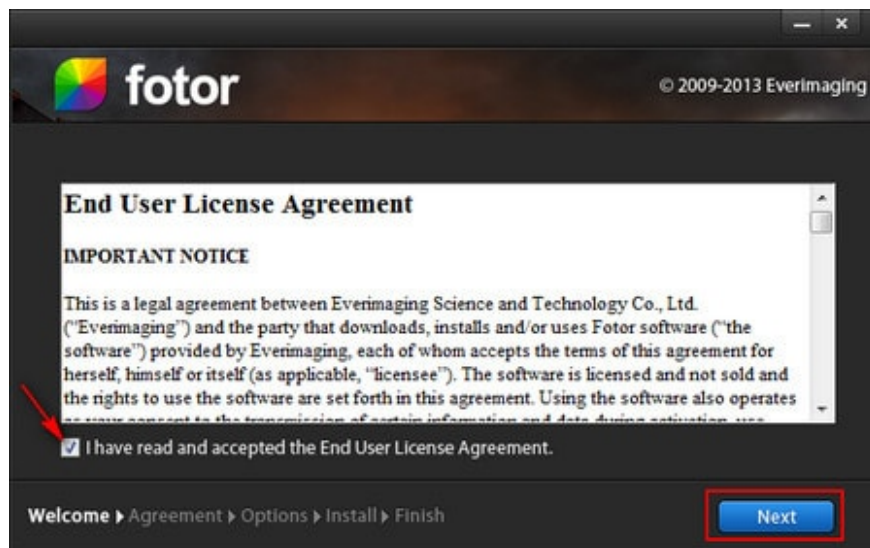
fotor

© 2009-2013 Everimaging

End User License Agreement

IMPORTANT NOTICE

This is a legal agreement between Everimaging Science and Technology Co., Ltd. ("Everimaging") and the party that downloads, installs and/or uses Fotor software ("the software") provided by Everimaging, each of whom accepts the terms of this agreement for herself, himself or itself (as applicable, "licensee"). The software is licensed and not sold and the rights to use the software are set forth in this agreement. Using the software also operates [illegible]

I have read and accepted the End User License Agreement.

Welcome ▸ Agreement ▸ Options ▸ Install ▸ Finish

Next